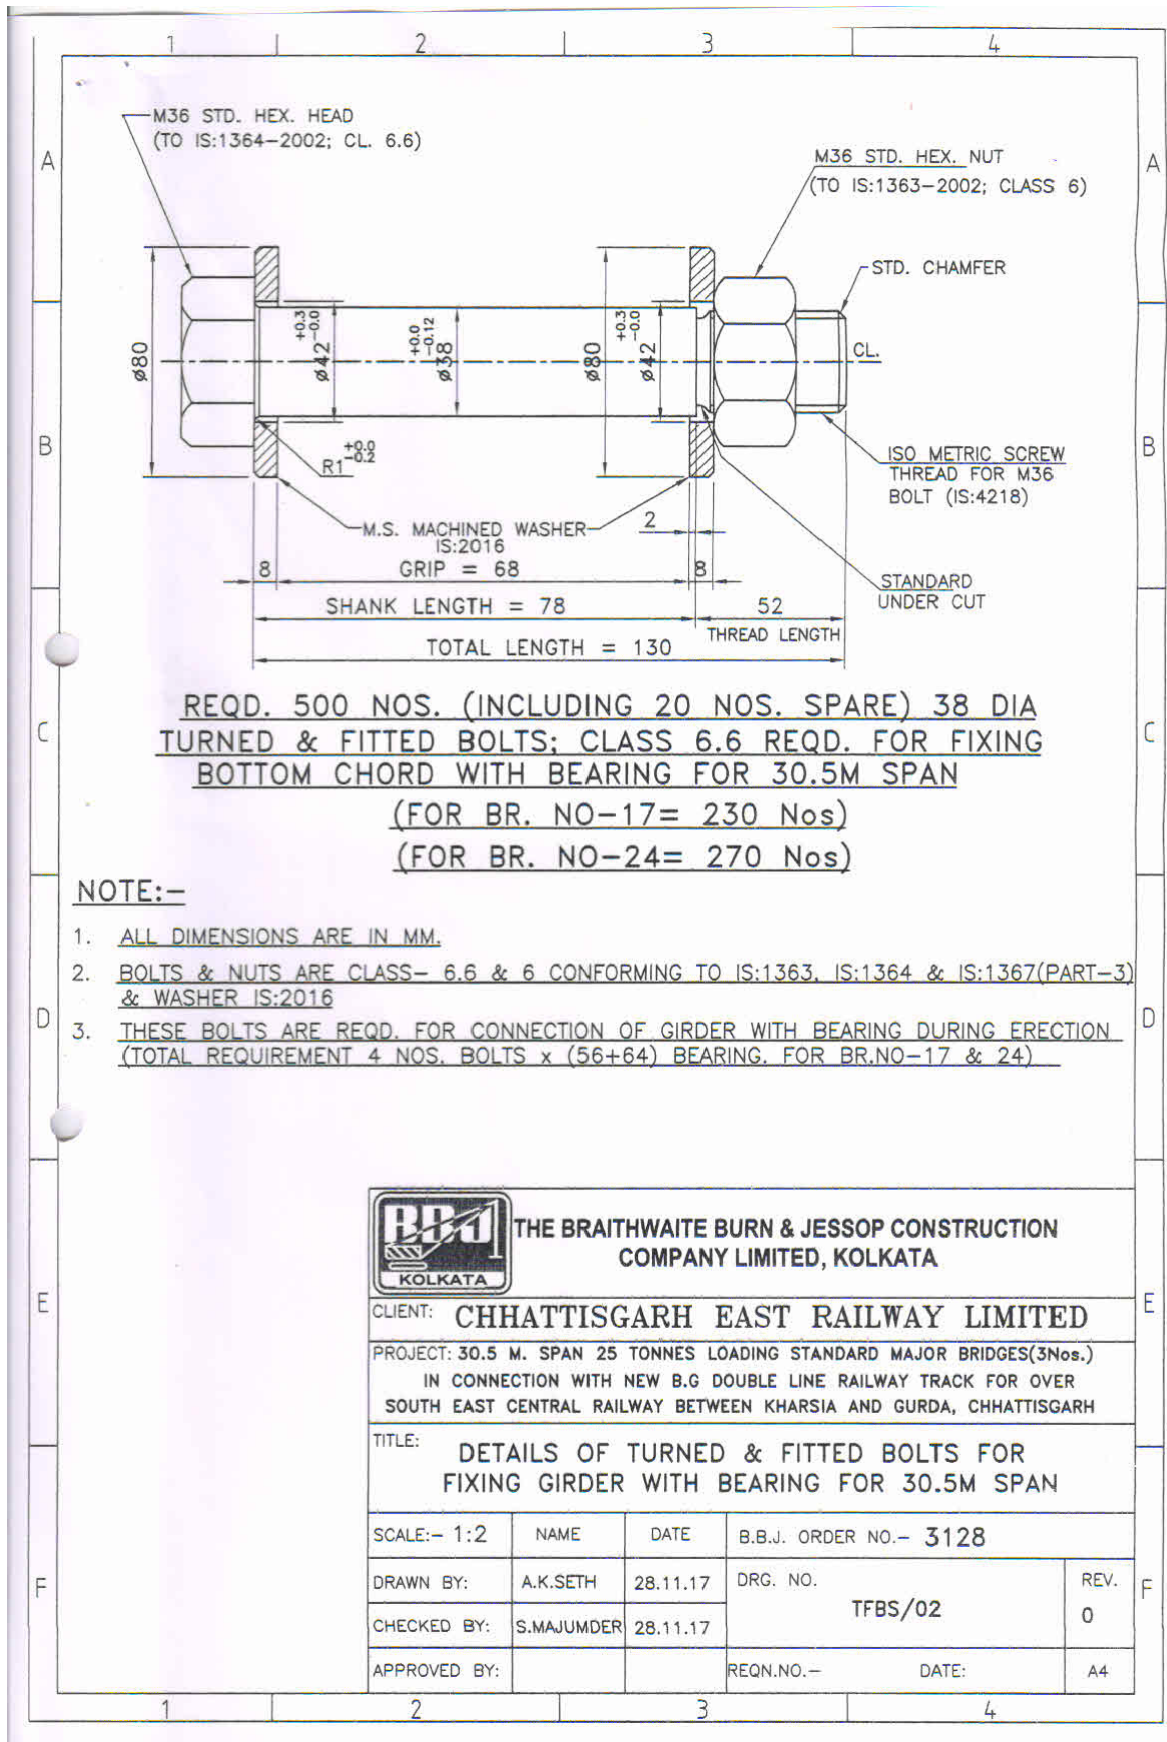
1 2 3 4

A

M36 STD. HEX. HEAD
(TO IS:1364-2002; CL. 6.6)

M36 STD. HEX. NUT
(TO IS:1363-2002; CLASS 6)

STD. CHAMFER

A

$\phi 80$

$\phi 42^{+0.3}_{-0.0}$

$\phi 38^{+0.0}_{-0.12}$

$\phi 80$

$\phi 42^{+0.3}_{-0.0}$

CL.

B

$R1^{+0.0}_{-0.2}$

ISO METRIC SCREW THREAD FOR M36 BOLT (IS:4218)

B

M.S. MACHINED WASHER IS:2016

2

8 GRIP = 68 8

STANDARD UNDER CUT

SHANK LENGTH = 78

52

THREAD LENGTH

TOTAL LENGTH = 130

C

REQD. 500 NOS. (INCLUDING 20 NOS. SPARE) 38 DIA TURNED & FITTED BOLTS; CLASS 6.6 REQD. FOR FIXING BOTTOM CHORD WITH BEARING FOR 30.5M SPAN
(FOR BR. NO-17= 230 Nos)
(FOR BR. NO-24= 270 Nos)

C

NOTE:-

1. ALL DIMENSIONS ARE IN MM.

2. BOLTS & NUTS ARE CLASS- 6.6 & 6 CONFORMING TO IS:1363, IS:1364 & IS:1367(PART-3) & WASHER IS:2016

D

3. THESE BOLTS ARE REQD. FOR CONNECTION OF GIRDER WITH BEARING DURING ERECTION (TOTAL REQUIREMENT 4 NOS. BOLTS x (56+64) BEARING. FOR BR.NO-17 & 24)

D

E

BBJ
KOLKATA

THE BRAITHWAITE BURN & JESSOP CONSTRUCTION COMPANY LIMITED, KOLKATA

CLIENT: CHHATTISGARH EAST RAILWAY LIMITED

E

PROJECT: 30.5 M. SPAN 25 TONNES LOADING STANDARD MAJOR BRIDGES(3Nos.) IN CONNECTION WITH NEW B.G DOUBLE LINE RAILWAY TRACK FOR OVER SOUTH EAST CENTRAL RAILWAY BETWEEN KHARSIA AND GURDA, CHHATTISGARH

TITLE: DETAILS OF TURNED & FITTED BOLTS FOR FIXING GIRDER WITH BEARING FOR 30.5M SPAN

| SCALE:- 1:2 | NAME | DATE | B.B.J. ORDER NO.- 3128 | |
|---|---|---|---|---|
| DRAWN BY: | A.K.SETH | 28.11.17 | DRG. NO. TFBS/02 | REV. 0 |
| CHECKED BY: | S.MAJUMDER | 28.11.17 | | |
| APPROVED BY: | | | REQN.NO.- DATE: | A4 |

F

F

1 2 3 4